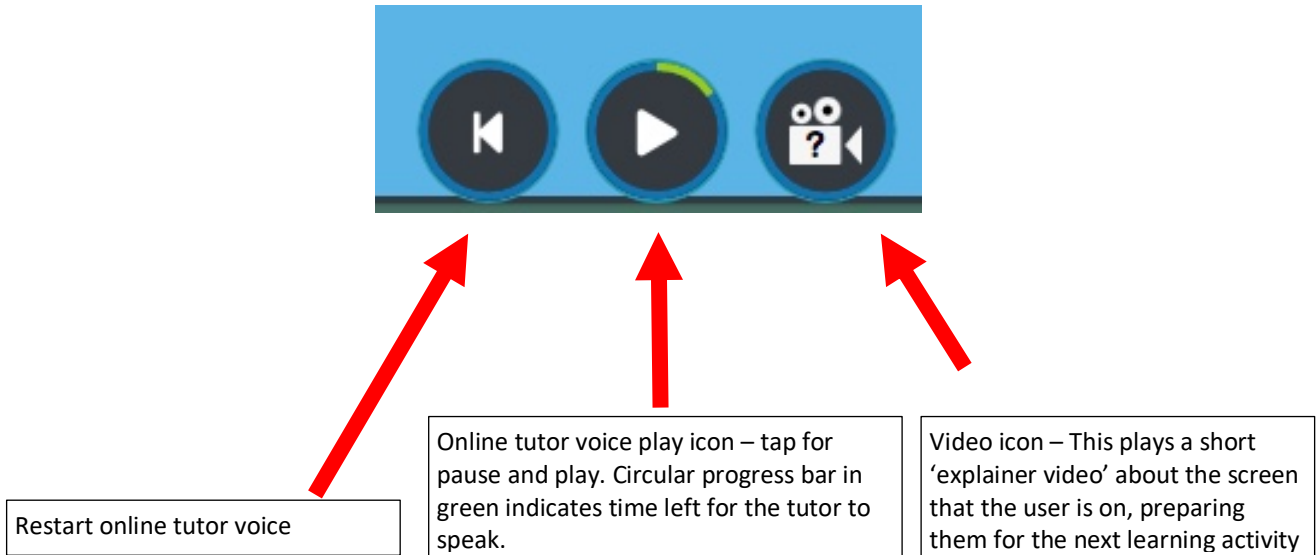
?

Restart online tutor voice

Online tutor voice play icon – tap for pause and play. Circular progress bar in green indicates time left for the tutor to speak.

Video icon – This plays a short 'explainer video' about the screen that the user is on, preparing them for the next learning activity